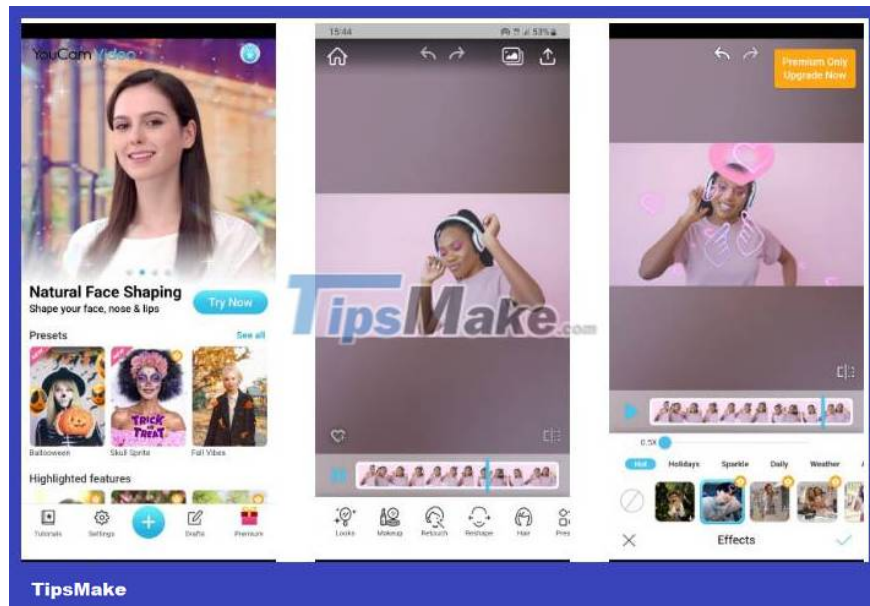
YouCam Video

Natural Face Shaping
Shape your face, nose & lips
Try Now

Presets
See all
TRICK or TREAT
Balloween
Skull Sprite
Fall Vibes

Highlighted features

Tutorials
Settings
Drafts
Premium

15:44
53%

TipsMake.com

Looks
Makeup
Retouch
Reshape
Hair
Pres

Premium Only
Upgrade Now

0.5x
Hot
Holidays
Sparkle
Daily
Weather

Effects

TipsMake